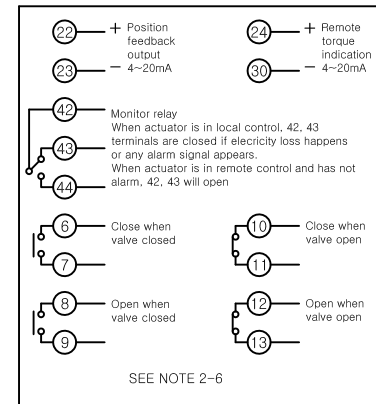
22 + Position feedback output
23 − 4~20mA

24 + Remote torque indication
30 − 4~20mA

42 Monitor relay
When actuator is in local control, 42, 43 terminals are closed if electricity loss happens or any alarm signal appears.
43 When actuator is in remote control and has not alarm, 42, 43 will open
44

6 Close when valve closed
7

10 Close when valve open
11

8 Open when valve closed
9

12 Open when valve open
13

SEE NOTE 2-6